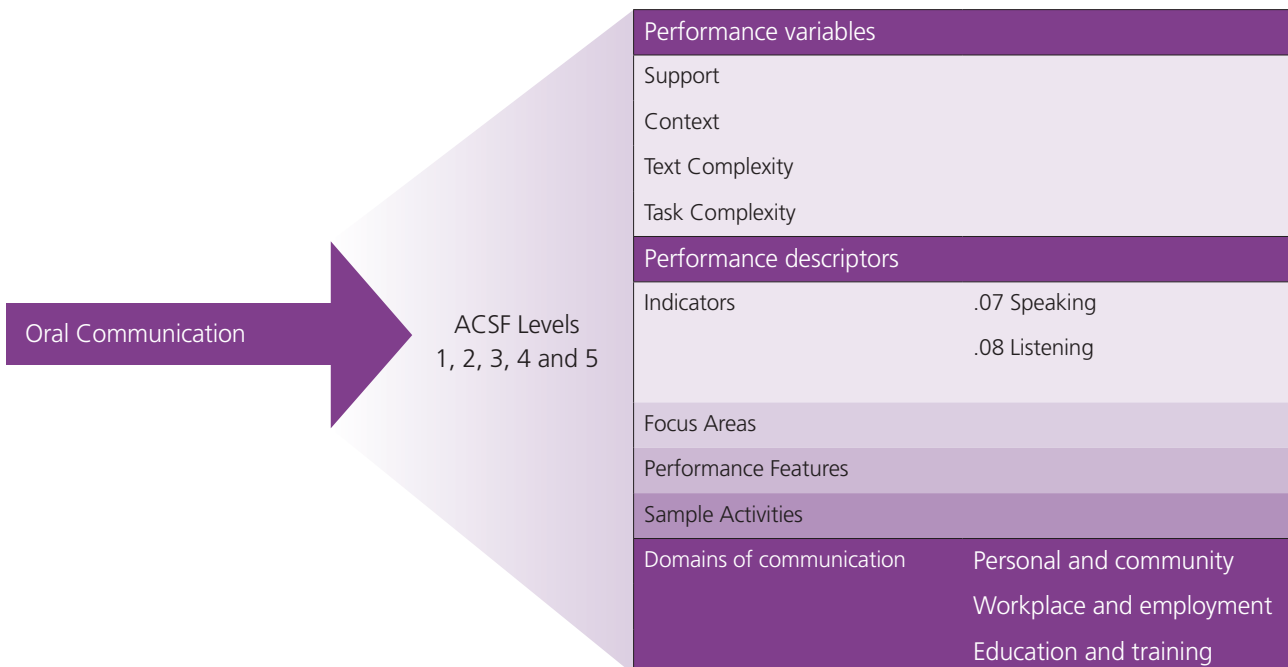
Oral Communication

ACSF Levels
1, 2, 3, 4 and 5

Performance variables

Support

Context

Text Complexity

Task Complexity

Performance descriptors

Indicators

.07 Speaking

.08 Listening

Focus Areas

Performance Features

Sample Activities

Domains of communication

Personal and community

Workplace and employment

Education and training